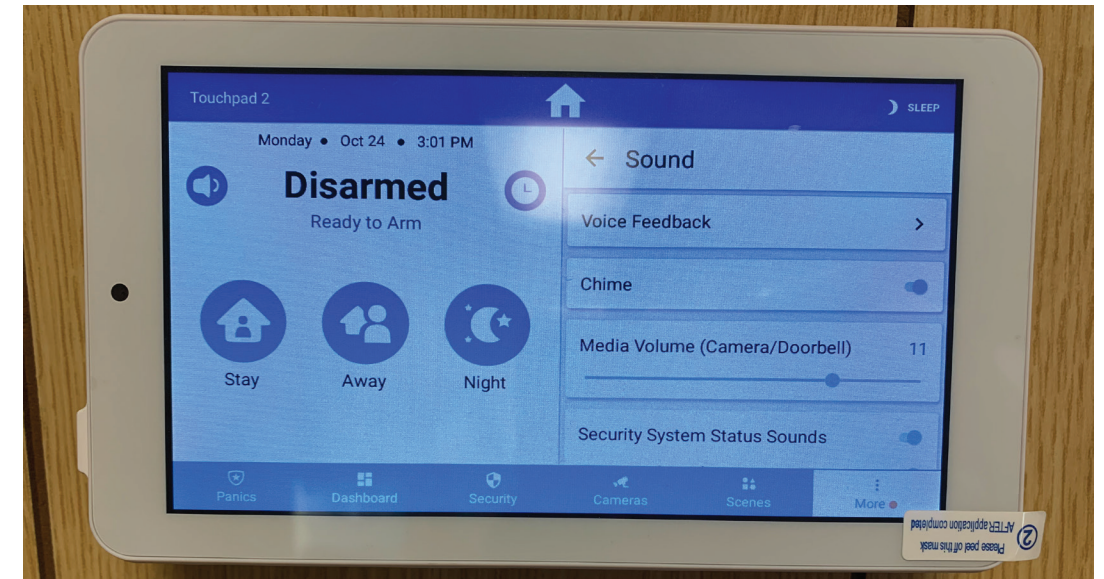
Touchpad 2

SLEEP

Monday • Oct 24 • 3:01 PM

Disarmed

Ready to Arm

Stay

Away

Night

← Sound

Voice Feedback >

Chime

Media Volume (Camera/Doorbell) 11

Security System Status Sounds

Panics

Dashboard

Security

Cameras

Scenes

More

2 AFTER application completed Please peel off this mask